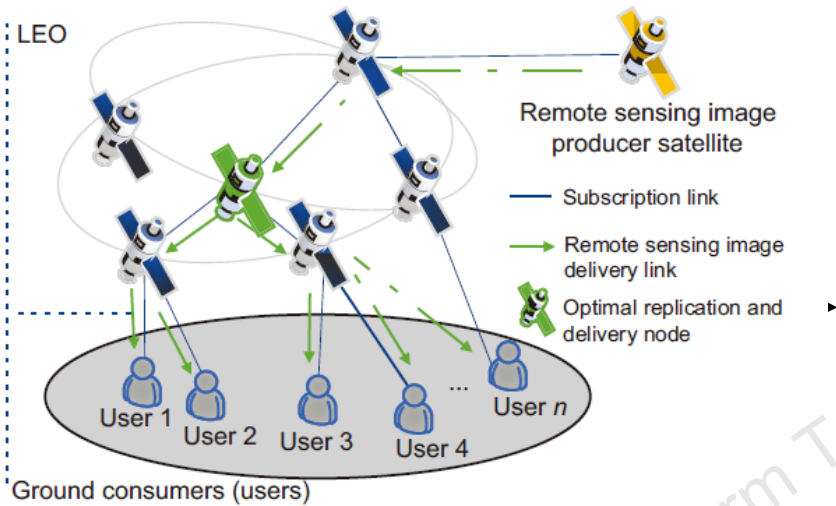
LEO

Remote sensing image producer satellite

Subscription link

Remote sensing image delivery link

Optimal replication and delivery node

User 1

User 2

User 3

User 4

...

User $n$

Ground consumers (users)